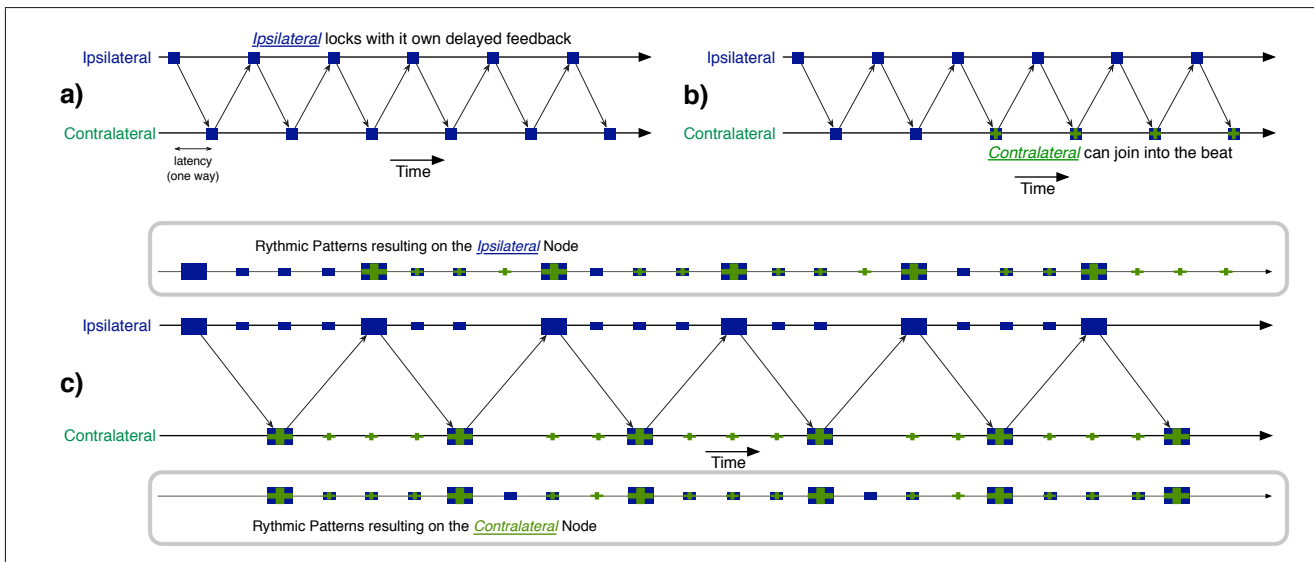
a)

*Ipsilateral* locks with it own delayed feedback

Ipsilateral

Contralateral

latency (one way)

Time

b)

Ipsilateral

Contralateral

*Contralateral* can join into the beat

Time

Rythmic Patterns resulting on the *Ipsilateral* Node

c)

Ipsilateral

Contralateral

Time

Rythmic Patterns resulting on the *Contralateral* Node